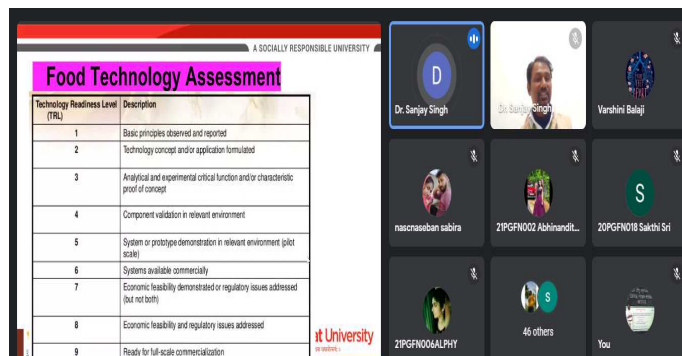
A SOCIALLY RESPONSIBLE UNIVERSITY

Food Technology Assessment

| Technology Readiness Level (TRL) | Description |
|---|---|
| 1 | Basic principles observed and reported |
| 2 | Technology concept and/or application formulated |
| 3 | Analytical and experimental critical function and/or characteristic proof of concept |
| 4 | Component validation in relevant environment |
| 5 | System or prototype demonstration in relevant environment (pilot scale) |
| 6 | Systems available commercially |
| 7 | Economic feasibility demonstrated or regulatory issues addressed (but not both) |
| 8 | Economic feasibility and regulatory issues addressed |
| 9 | Ready for full-scale commercialization |

at University

D

Dr. Sanjay Singh

Dr. Sanjay Singh

Varshini Balaji

nascnaseban sabira

21PGFN002 Abhinandit...

S

20PGFN018 Sakthi Sri

21PGFN006ALPHY

S

46 others

You